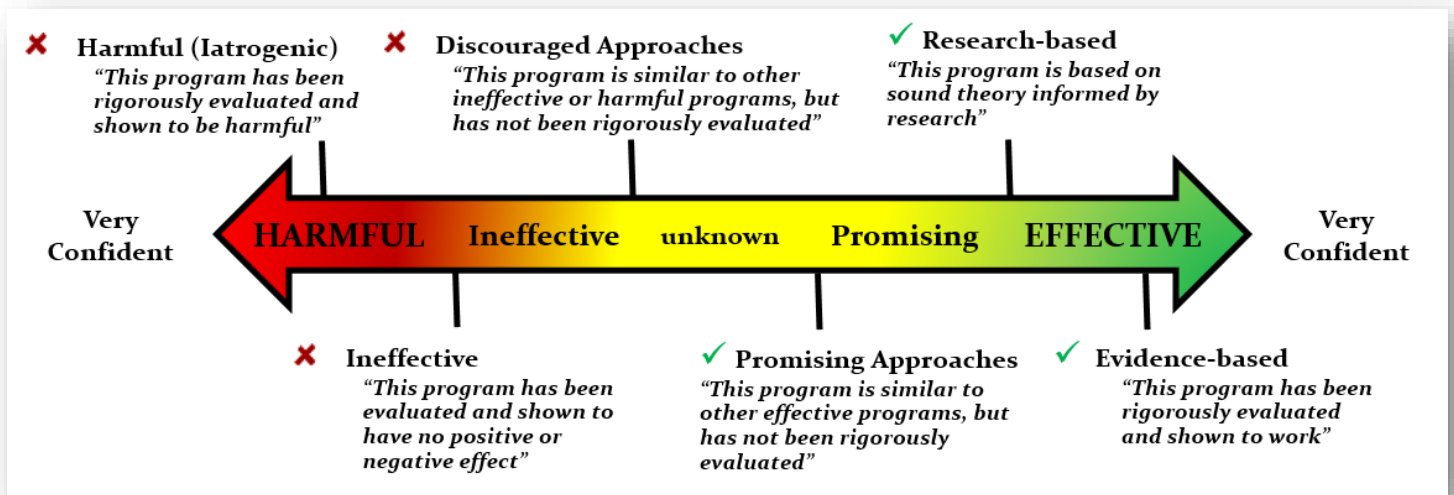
✘ Harmful (Iatrogenic)
"This program has been rigorously evaluated and shown to be harmful"

✘ Discouraged Approaches
"This program is similar to other ineffective or harmful programs, but has not been rigorously evaluated"

✓ Research-based
"This program is based on sound theory informed by research"

Very Confident

HARMFUL Ineffective unknown Promising EFFECTIVE

Very Confident

✘ Ineffective
"This program has been evaluated and shown to have no positive or negative effect"

✓ Promising Approaches
"This program is similar to other effective programs, but has not been rigorously evaluated"

✓ Evidence-based
"This program has been rigorously evaluated and shown to work"